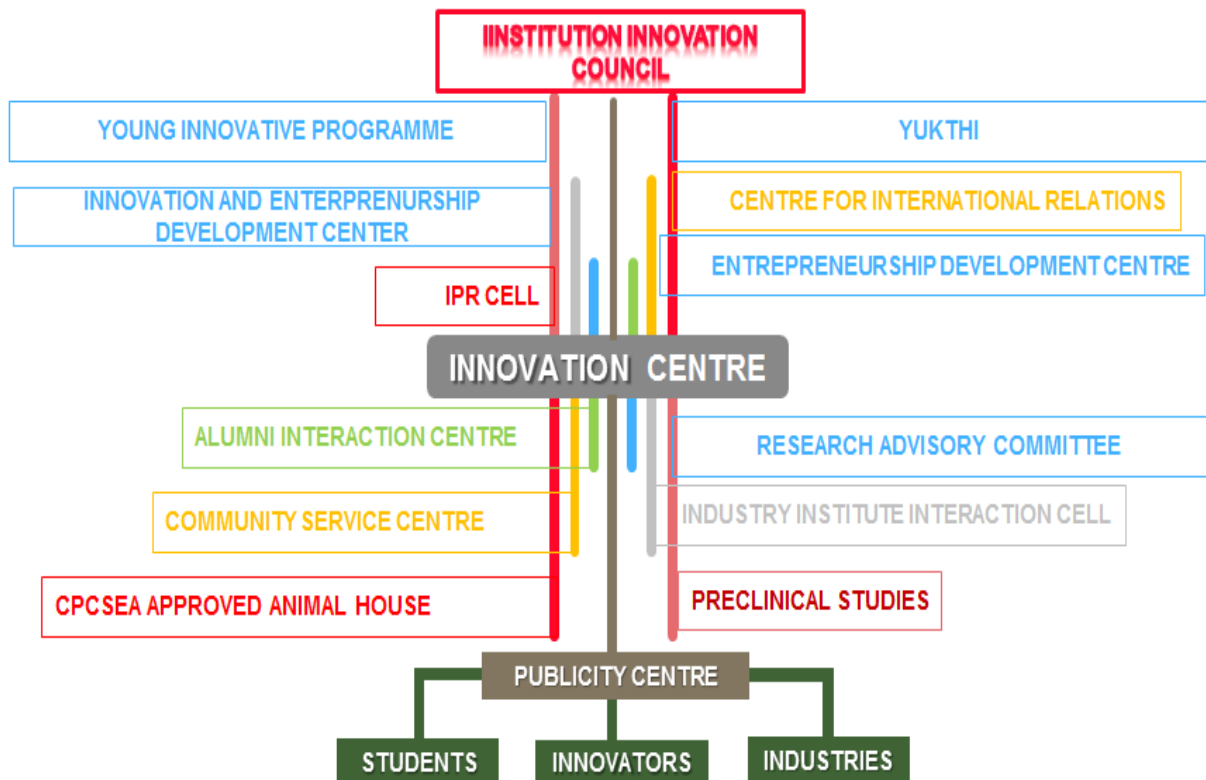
IINSTITUTION INNOVATION COUNCIL

YOUNG INNOVATIVE PROGRAMME

YUKTHI

INNOVATION AND ENTERPRENURSHIP DEVELOPMENT CENTER

CENTRE FOR INTERNATIONAL RELATIONS

ENTREPRENEURSHIP DEVELOPMENT CENTRE

IPR CELL

INNOVATION CENTRE

ALUMNI INTERACTION CENTRE

RESEARCH ADVISORY COMMITTEE

COMMUNITY SERVICE CENTRE

INDUSTRY INSTITUTE INTERACTION CELL

CPCSEA APPROVED ANIMAL HOUSE

PRECLINICAL STUDIES

PUBLICITY CENTRE

STUDENTS

INNOVATORS

INDUSTRIES